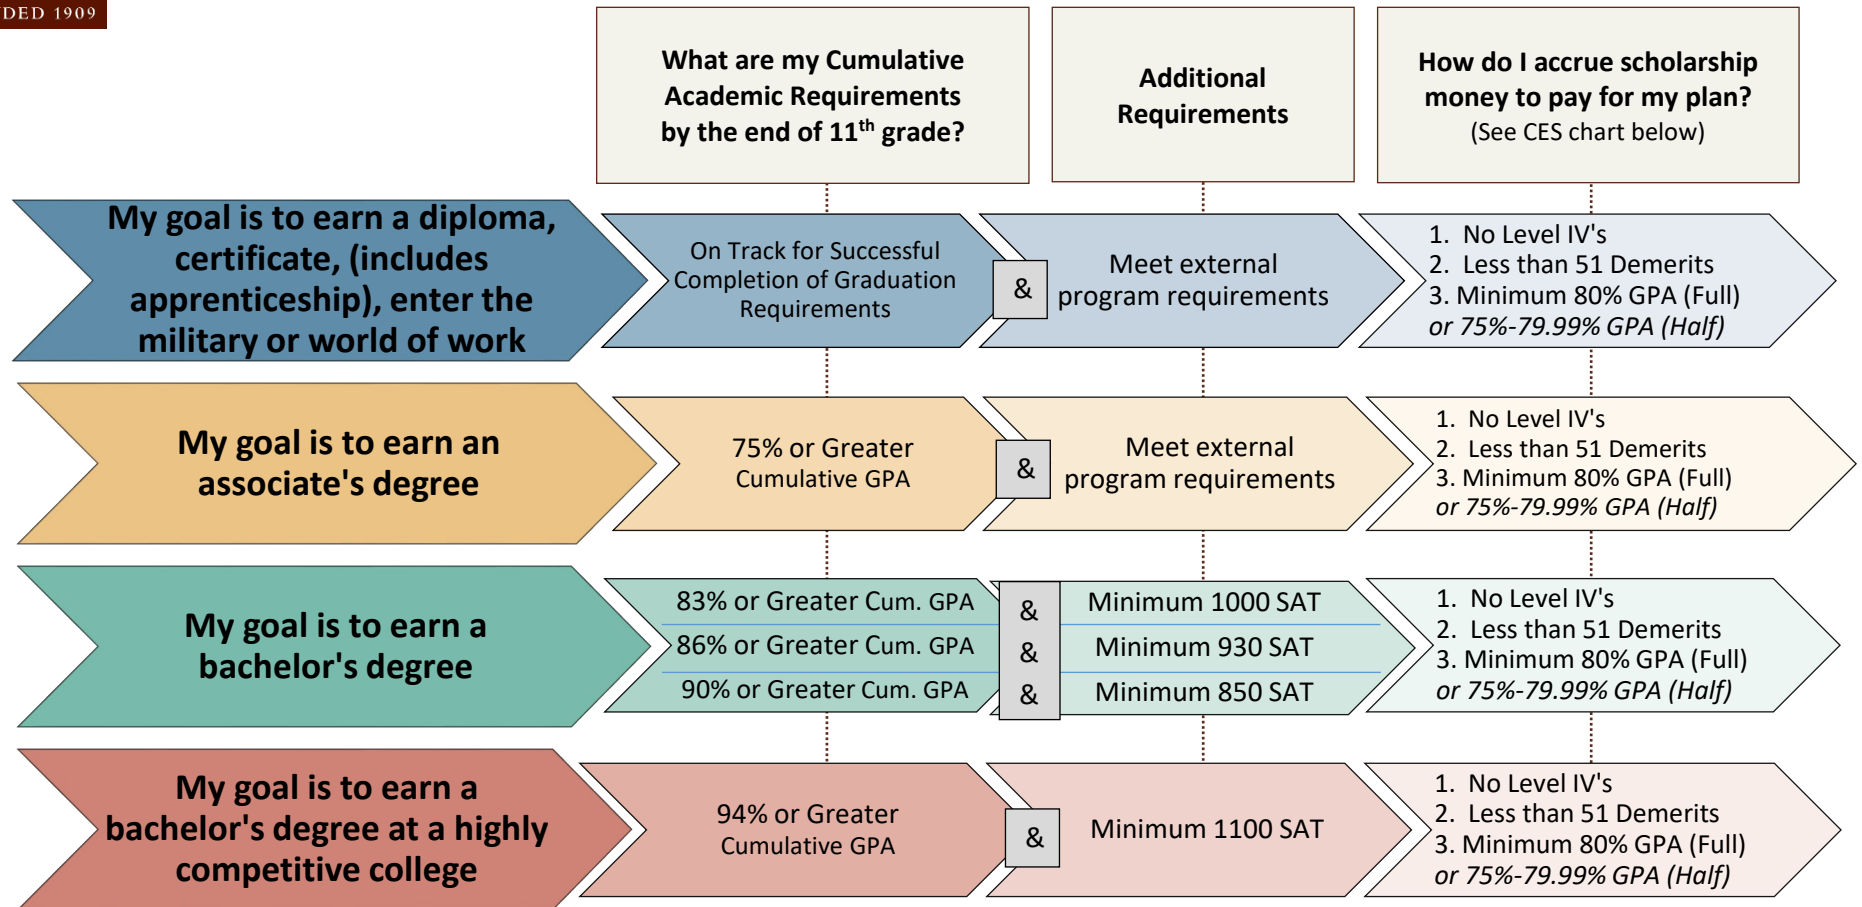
DED 1909

What are my Cumulative Academic Requirements by the end of 11$^{th}$ grade?

Additional Requirements

How do I accrue scholarship money to pay for my plan? (See CES chart below)

My goal is to earn a diploma, certificate, (includes apprenticeship), enter the military or world of work

On Track for Successful Completion of Graduation Requirements

&

Meet external program requirements

1. No Level IV's
2. Less than 51 Demerits
3. Minimum 80% GPA (Full) or 75%-79.99% GPA (Half)

My goal is to earn an associate's degree

75% or Greater Cumulative GPA

&

Meet external program requirements

1. No Level IV's
2. Less than 51 Demerits
3. Minimum 80% GPA (Full) or 75%-79.99% GPA (Half)

My goal is to earn a bachelor's degree

83% or Greater Cum. GPA & Minimum 1000 SAT
86% or Greater Cum. GPA & Minimum 930 SAT
90% or Greater Cum. GPA & Minimum 850 SAT

1. No Level IV's
2. Less than 51 Demerits
3. Minimum 80% GPA (Full) or 75%-79.99% GPA (Half)

My goal is to earn a bachelor's degree at a highly competitive college

94% or Greater Cumulative GPA

&

Minimum 1100 SAT

1. No Level IV's
2. Less than 51 Demerits
3. Minimum 80% GPA (Full) or 75%-79.99% GPA (Half)